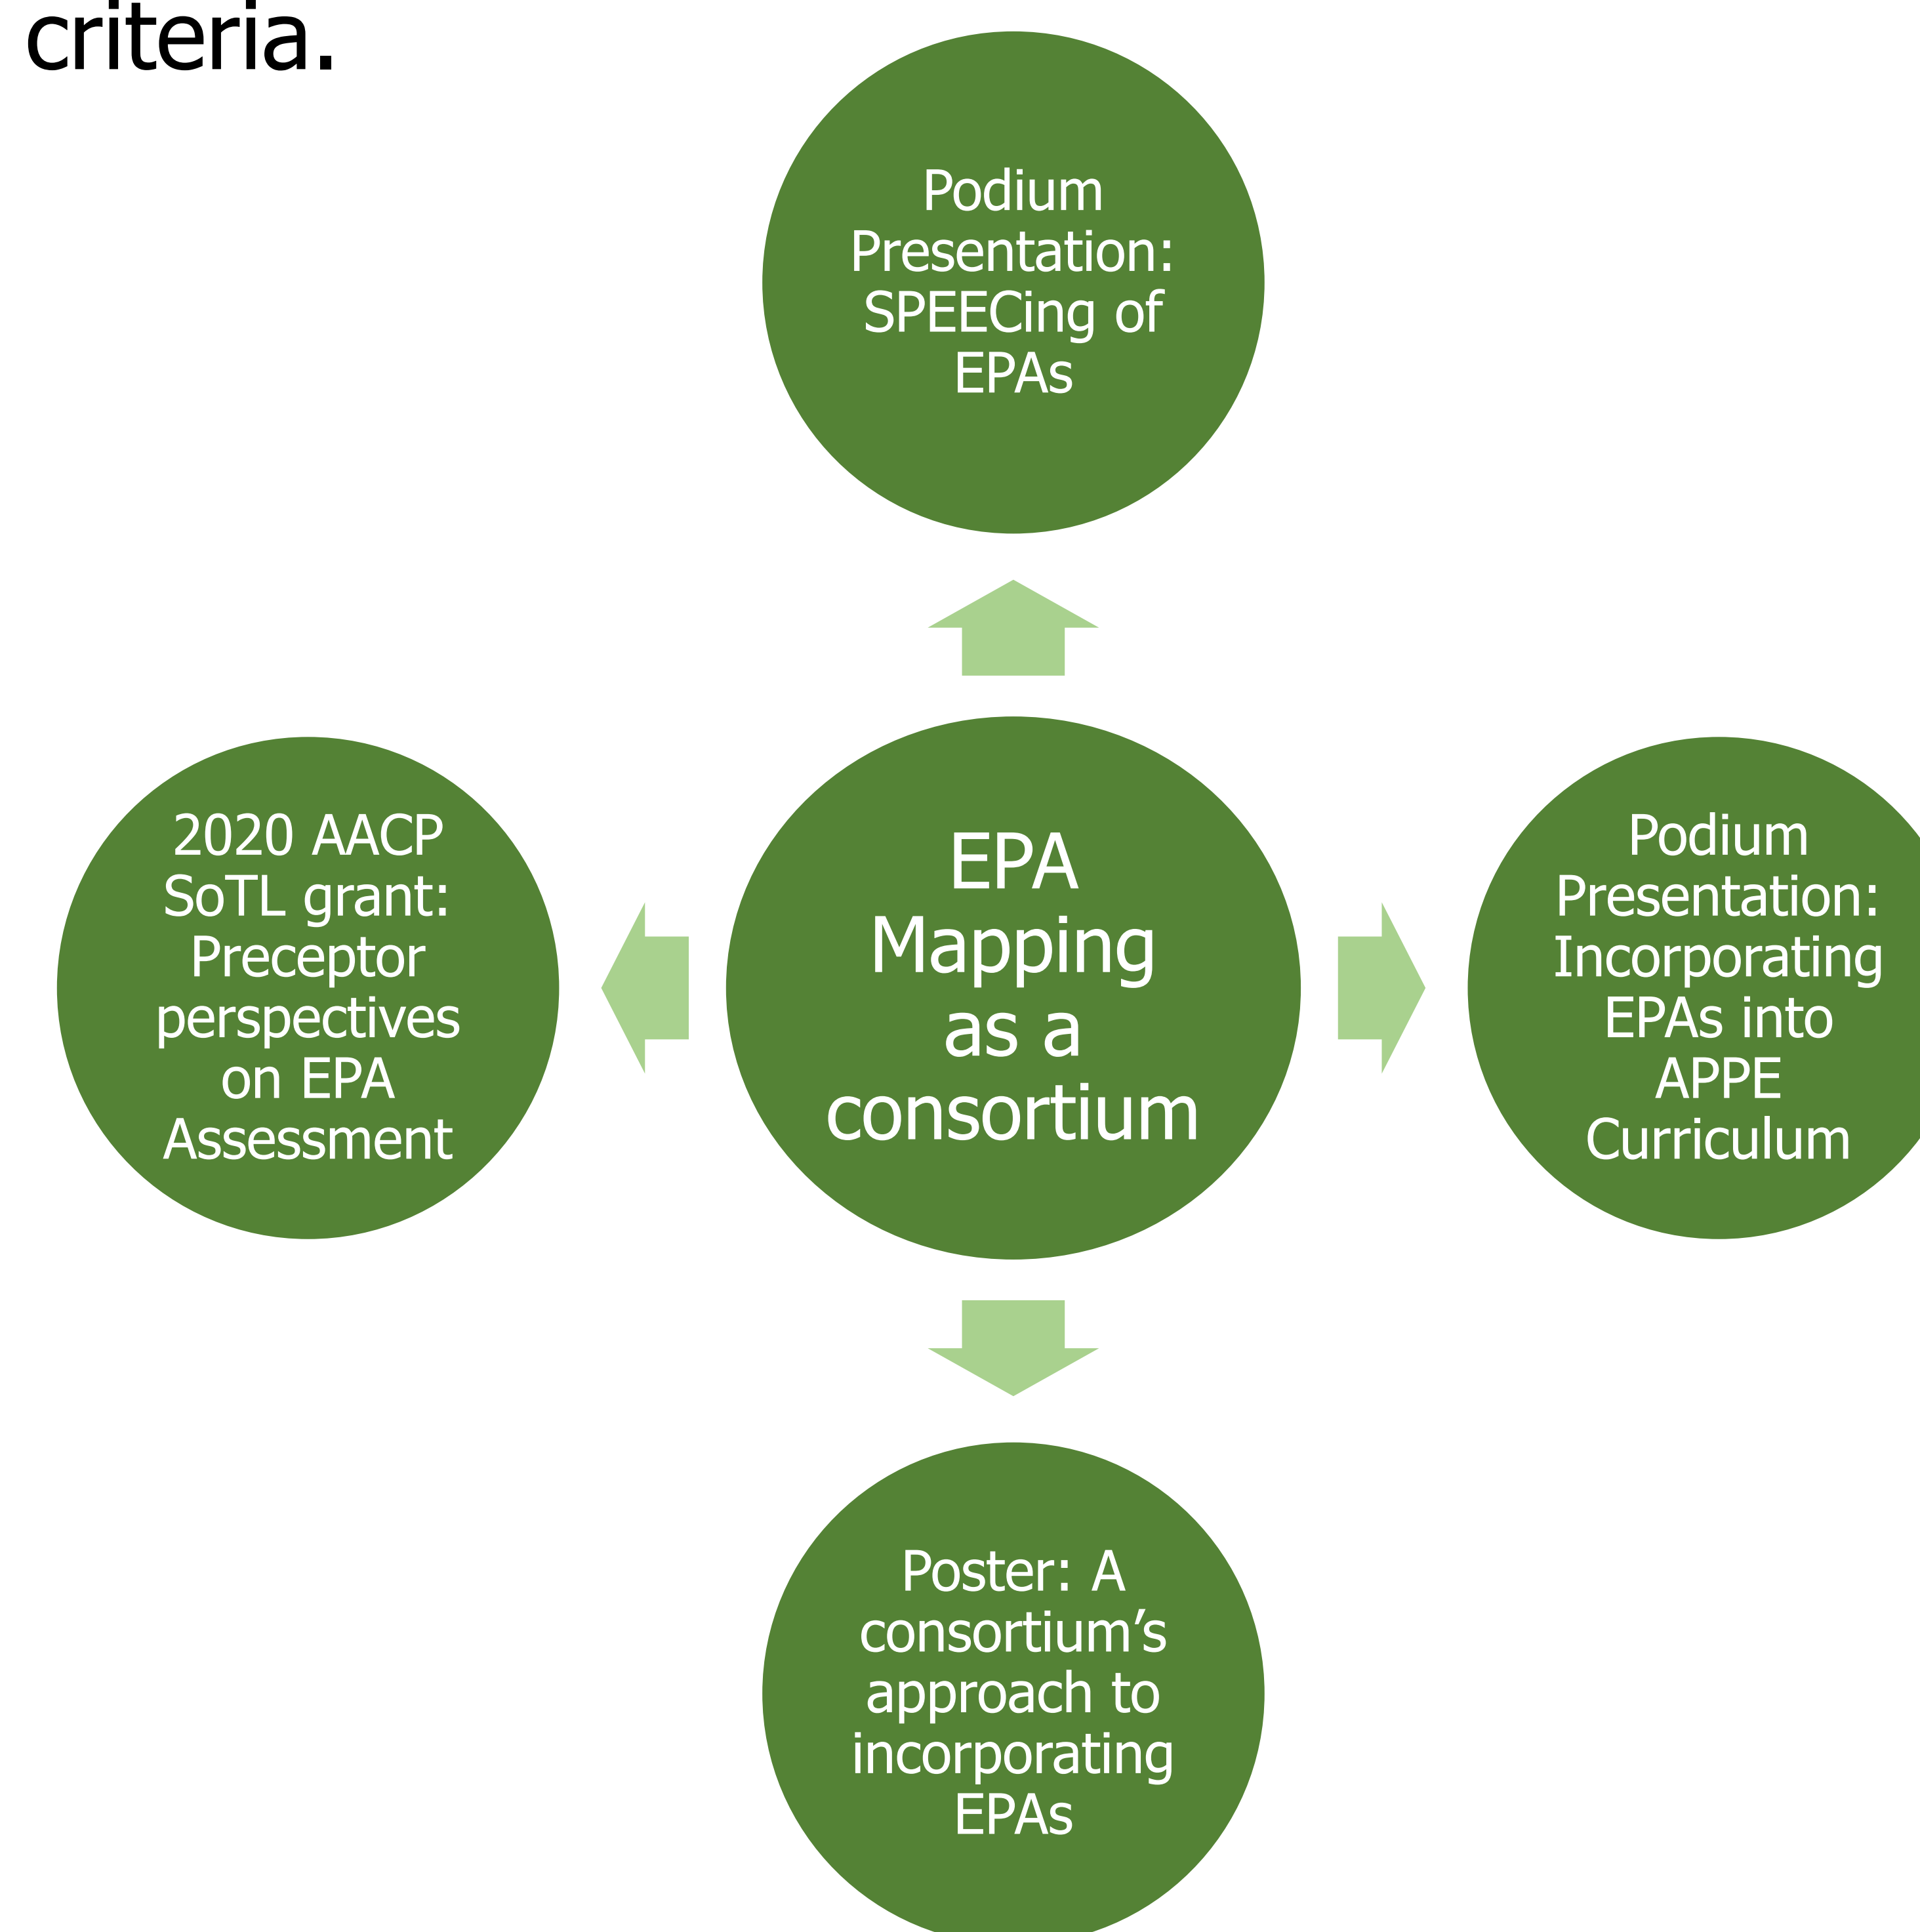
criteria.

Podium Presentation: SPEECing of EPAs

2020 AACP SoTL grant: Preceptor perspectives on EPA Assessment

EPA Mapping as a consortium

Podium Presentation: Incorporating EPAs into APPE Curriculum

Poster: A consortium's approach to incorporating EPAs